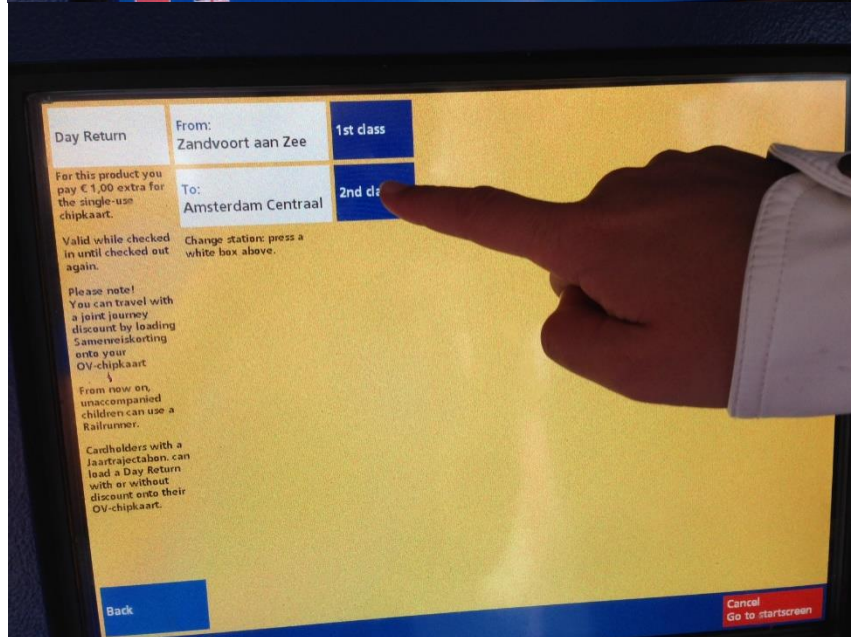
Day Return

From:
Zandvoort aan Zee

1st class

For this product you pay € 1,00 extra for the single-use chipkaart.

To:
Amsterdam Centraal

2nd cla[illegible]

Valid while checked in until checked out again.

Change station: press a white box above.

Please note!
You can travel with a joint journey discount by loading Samenreiskorting onto your OV-chipkaart

From now on, unaccompanied children can use a Railrunner.

Cardholders with a Jaartrajectabon. can load a Day Return with or without discount onto their OV-chipkaart.

Back

Cancel
Go to startscreen